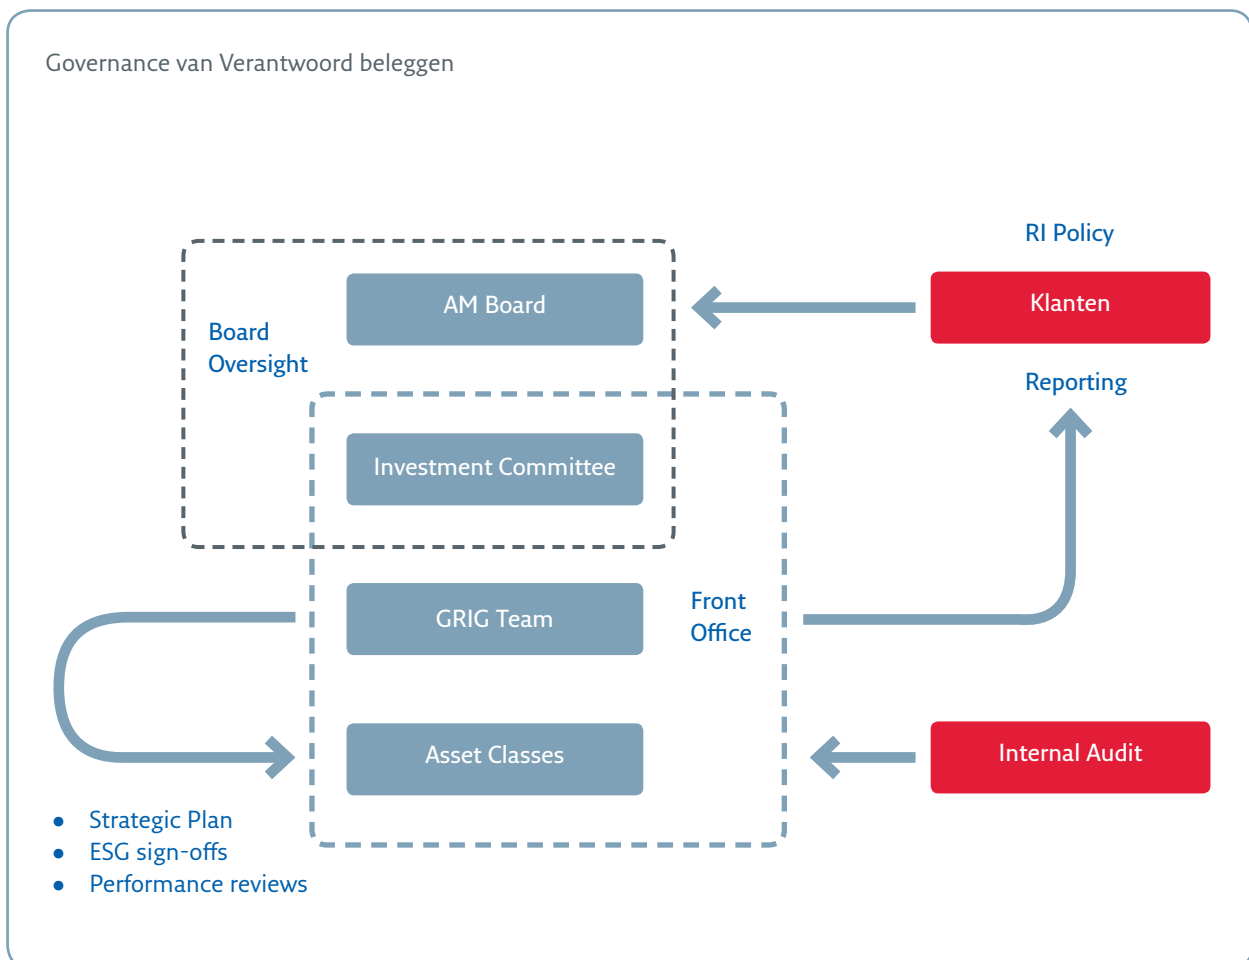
Governance van Verantwoord beleggen

RI Policy

AM Board

Klanten

Board Oversight

Reporting

Investment Committee

GRIG Team

Front Office

Asset Classes

Internal Audit

- Strategic Plan
- ESG sign-offs
- Performance reviews